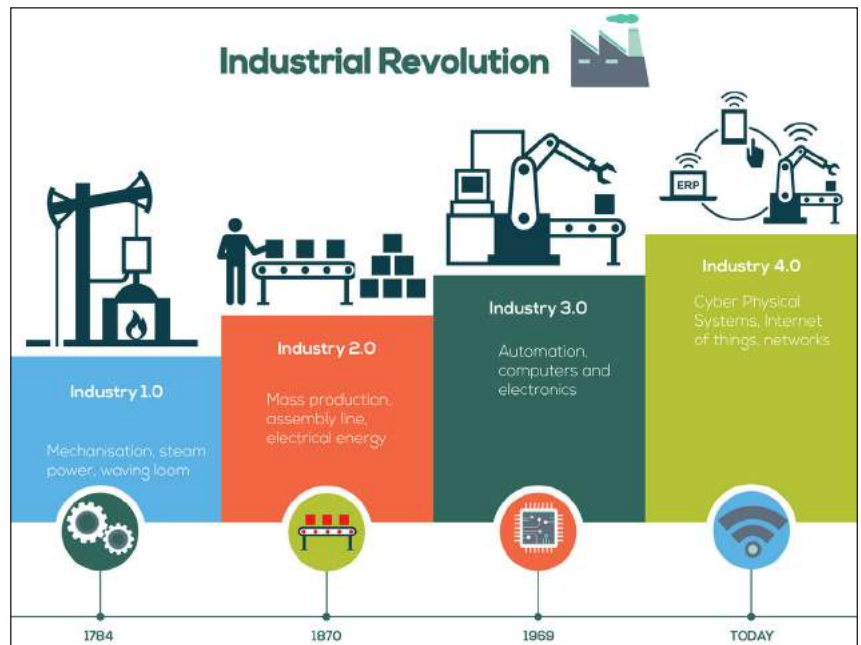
Industrial Revolution

ERP

Industry 1.0

Mechanisation, steam power, waving loom

Industry 2.0

Mass production, assembly line, electrical energy

Industry 3.0

Automation, computers and electronics

Industry 4.0

Cyber Physical Systems, Internet of things, networks

1784

1870

1969

TODAY